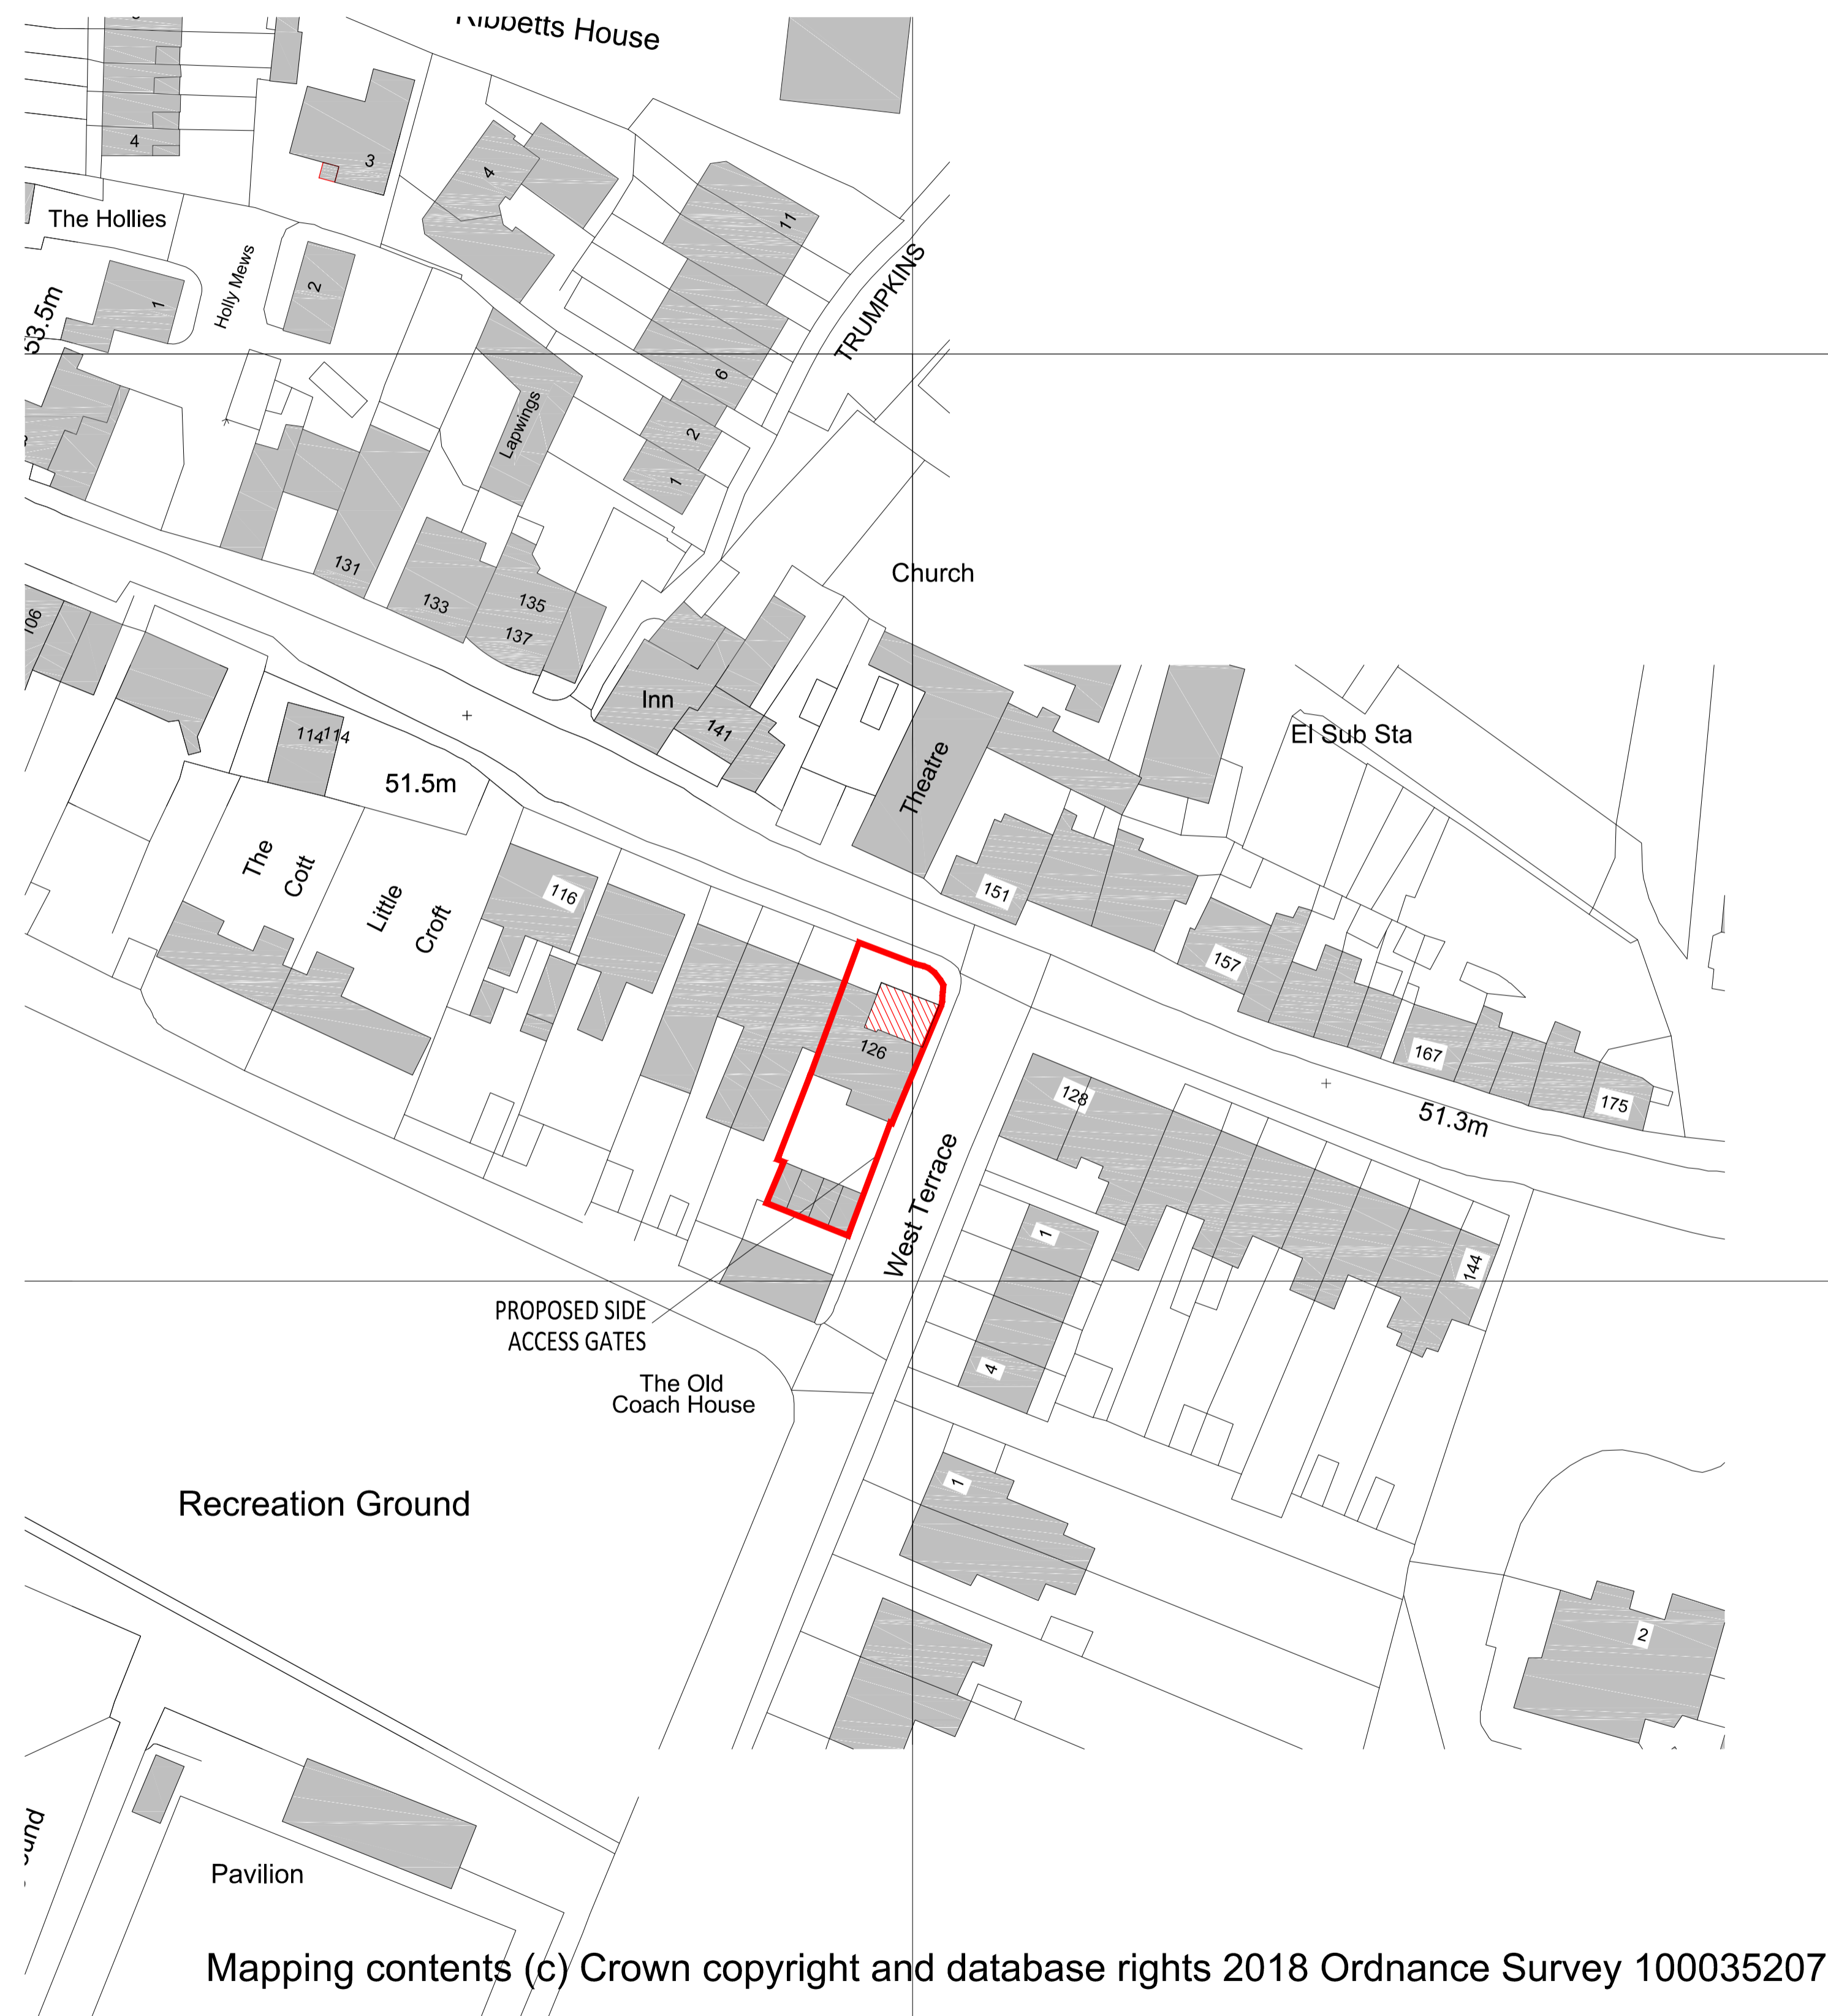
Ribbetts House

4

3

The Hollies

Holly Mews

2

1

53.5m

4

11

6

2

1

TRUMPKINS

Lapwings

131

133

135

137

106

Inn

141

Church

Theatre

El Sub Sta

114

114

51.5m

The Cott

Little Croft

116

126

151

157

167

175

128

51.3m

West Terrace

1

4

144

PROPOSED SIDE ACCESS GATES

The Old Coach House

Recreation Ground

1

2

Pavilion

Mapping contents (c) Crown copyright and database rights 2018 Ordnance Survey 100035207